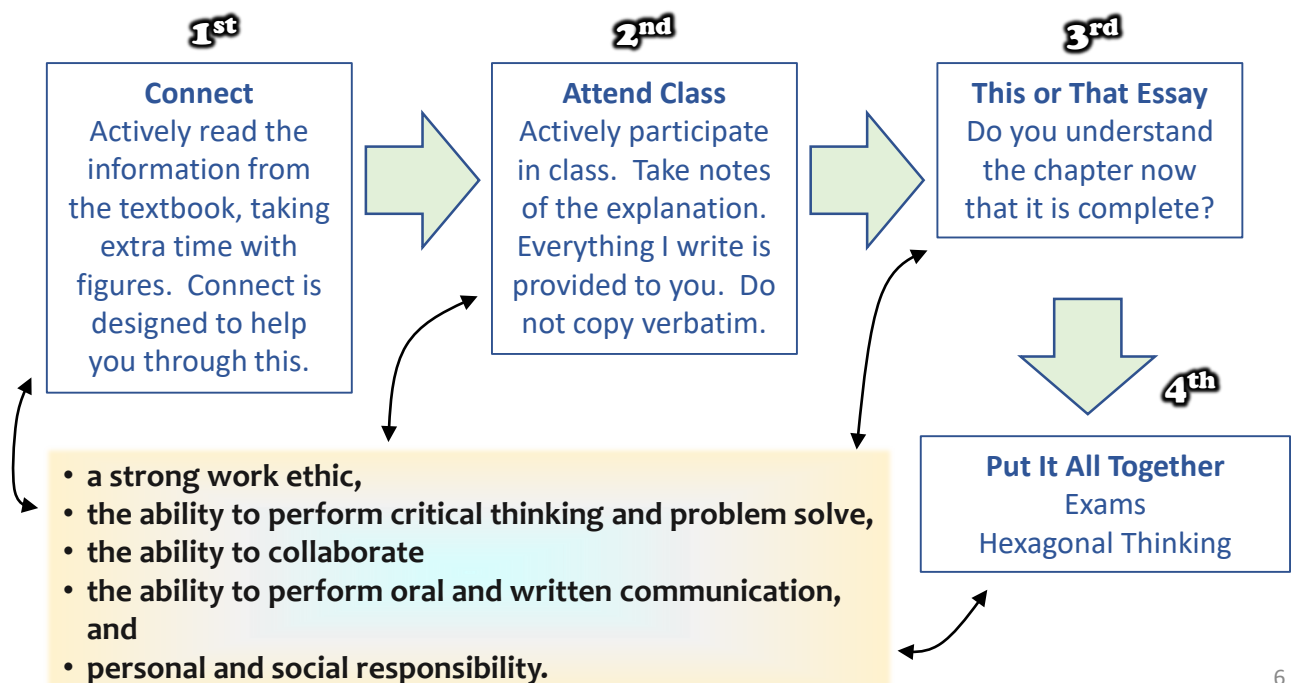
1st

Connect
Actively read the information from the textbook, taking extra time with figures. Connect is designed to help you through this.

2nd

Attend Class
Actively participate in class. Take notes of the explanation. Everything I write is provided to you. Do not copy verbatim.

3rd

This or That Essay
Do you understand the chapter now that it is complete?

4th

Put It All Together
Exams
Hexagonal Thinking

• a strong work ethic,
• the ability to perform critical thinking and problem solve,
• the ability to collaborate
• the ability to perform oral and written communication, and
• personal and social responsibility.

6